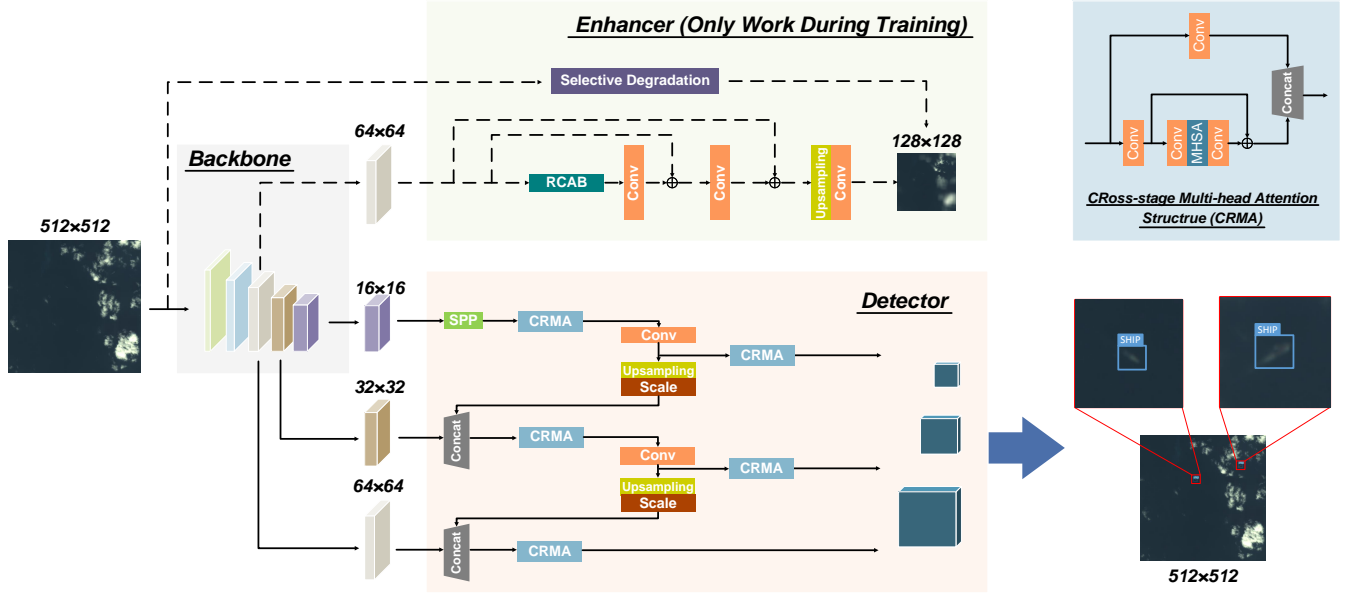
Enhancer (Only Work During Training)

Selective Degradation

64×64

128×128

RCAB

Conv

Conv

Upsampling

Conv

Backbone

512×512

Conv

Concat

Conv

Conv

MHSA

Conv

CRoss-stage Multi-head Attention Structrue (CRMA)

16×16

Detector

SPP

CRMA

Conv

CRMA

Upsampling

Scale

32×32

Concat

CRMA

Conv

CRMA

Upsampling

Scale

64×64

Concat

CRMA

SHIP

SHIP

512×512